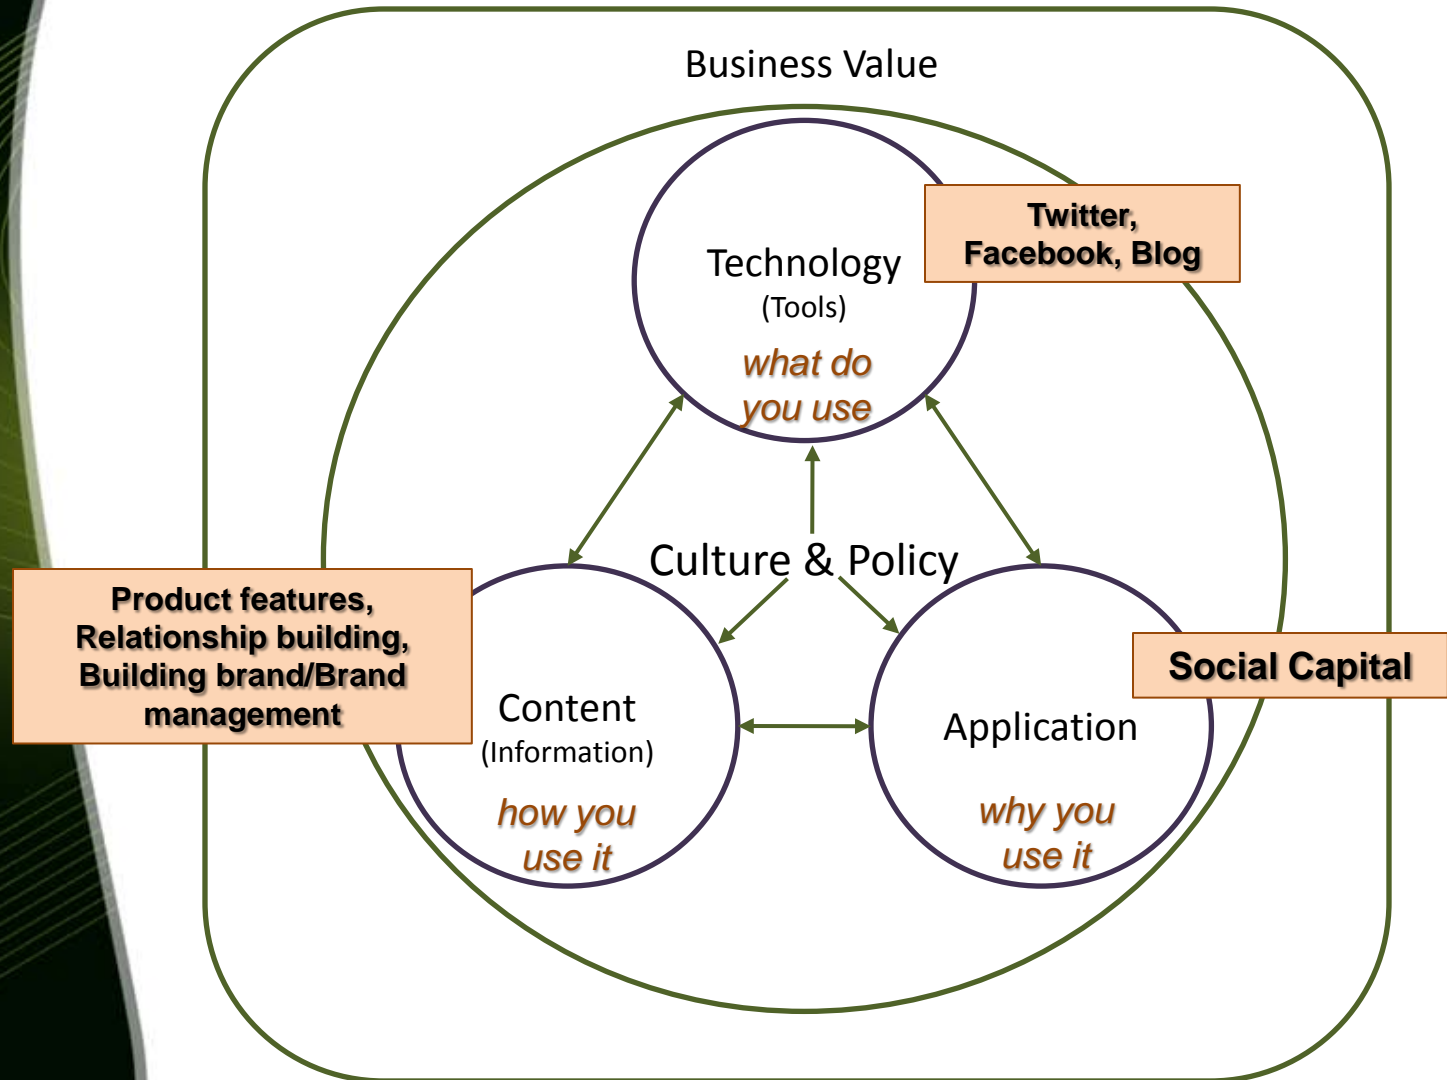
Business Value

Technology
(Tools)
what do you use

Twitter, Facebook, Blog

Culture & Policy

Product features, Relationship building, Building brand/Brand management

Content
(Information)
how you use it

Application
why you use it

Social Capital